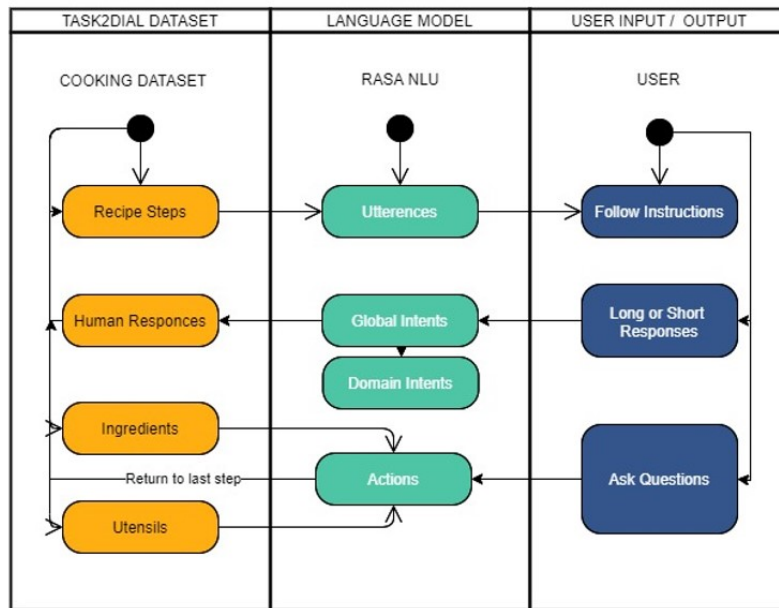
TASK2DIAL DATASET

COOKING DATASET

Recipe Steps

Human Responces

Ingredients

Return to last step

Utensils

LANGUAGE MODEL

RASA NLU

Utterences

Global Intents

Domain Intents

Actions

USER INPUT / OUTPUT

USER

Follow Instructions

Long or Short Responses

Ask Questions